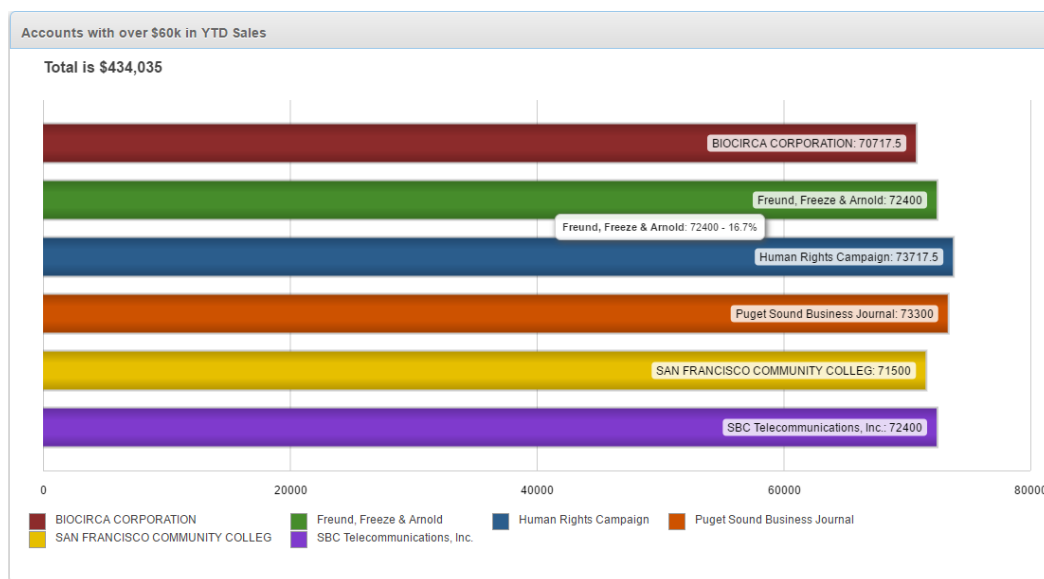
Accounts with over $60k in YTD Sales

Total is $434,035

BIOCIRCA CORPORATION: 70717.5

Freund, Freeze & Arnold: 72400

Freund, Freeze & Arnold: 72400 - 16.7%

Human Rights Campaign: 73717.5

Puget Sound Business Journal: 73300

SAN FRANCISCO COMMUNITY COLLEG: 71500

SBC Telecommunications, Inc.: 72400

0 20000 40000 60000 80000

BIOCIRCA CORPORATION Freund, Freeze & Arnold Human Rights Campaign Puget Sound Business Journal SAN FRANCISCO COMMUNITY COLLEG SBC Telecommunications, Inc.